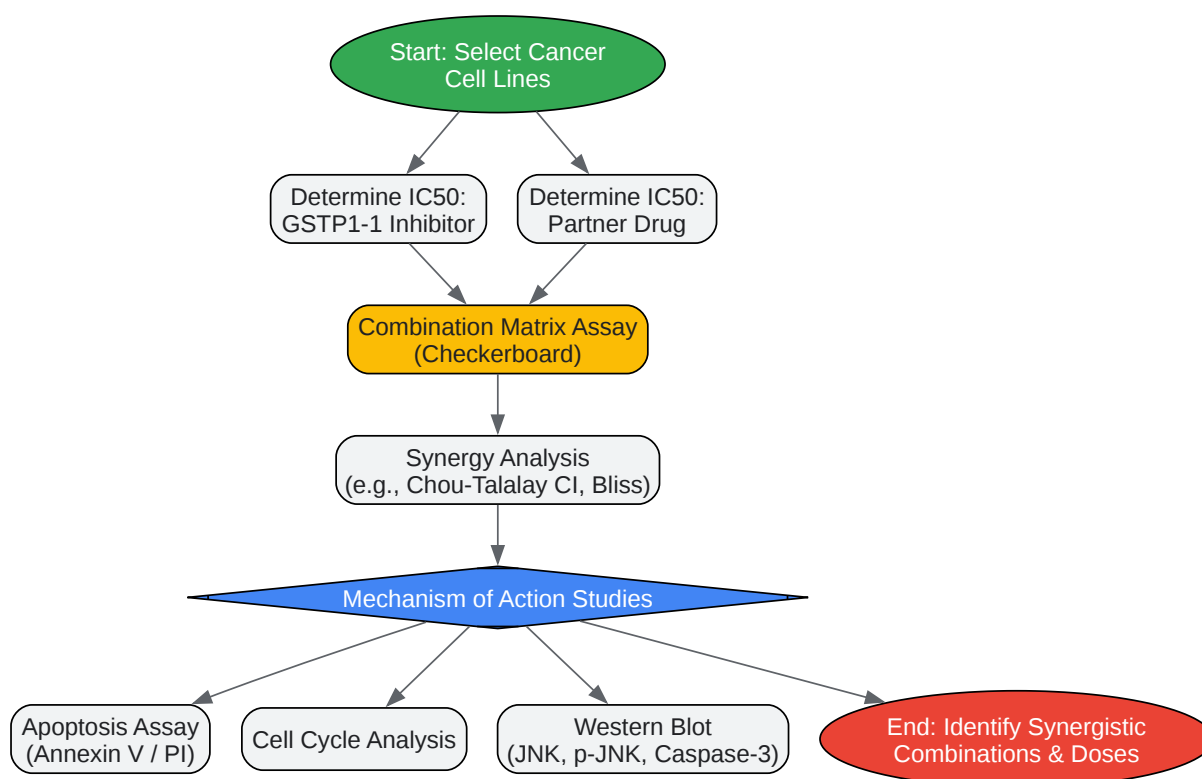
Start: Select Cancer Cell Lines

Determine IC50: GSTP1-1 Inhibitor

Determine IC50: Partner Drug

Combination Matrix Assay (Checkerboard)

Synergy Analysis (e.g., Chou-Talalay CI, Bliss)

Mechanism of Action Studies

Apoptosis Assay (Annexin V / PI)

Cell Cycle Analysis

Western Blot (JNK, p-JNK, Caspase-3)

End: Identify Synergistic Combinations & Doses